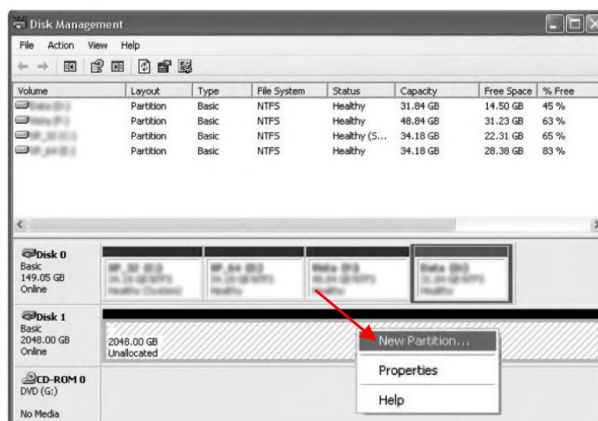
Disk Management

File Action View Help

| Volume | Layout | Type | File System | Status | Capacity | Free Space | % Free |
|---|---|---|---|---|---|---|---|
| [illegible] | Partition | Basic | NTFS | Healthy | 31.84 GB | 14.50 GB | 45 % |
| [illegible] | Partition | Basic | NTFS | Healthy | 48.84 GB | 31.23 GB | 63 % |
| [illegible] | Partition | Basic | NTFS | Healthy (S... | 34.18 GB | 22.31 GB | 65 % |
| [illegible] | Partition | Basic | NTFS | Healthy | 34.18 GB | 28.38 GB | 83 % |

Disk 0
Basic
149.05 GB
Online

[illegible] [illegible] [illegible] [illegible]

Disk 1
Basic
2048.00 GB
Online

2048.00 GB
Unallocated

CD-ROM 0
DVD (G:)

No Media

New Partition...
Properties
Help